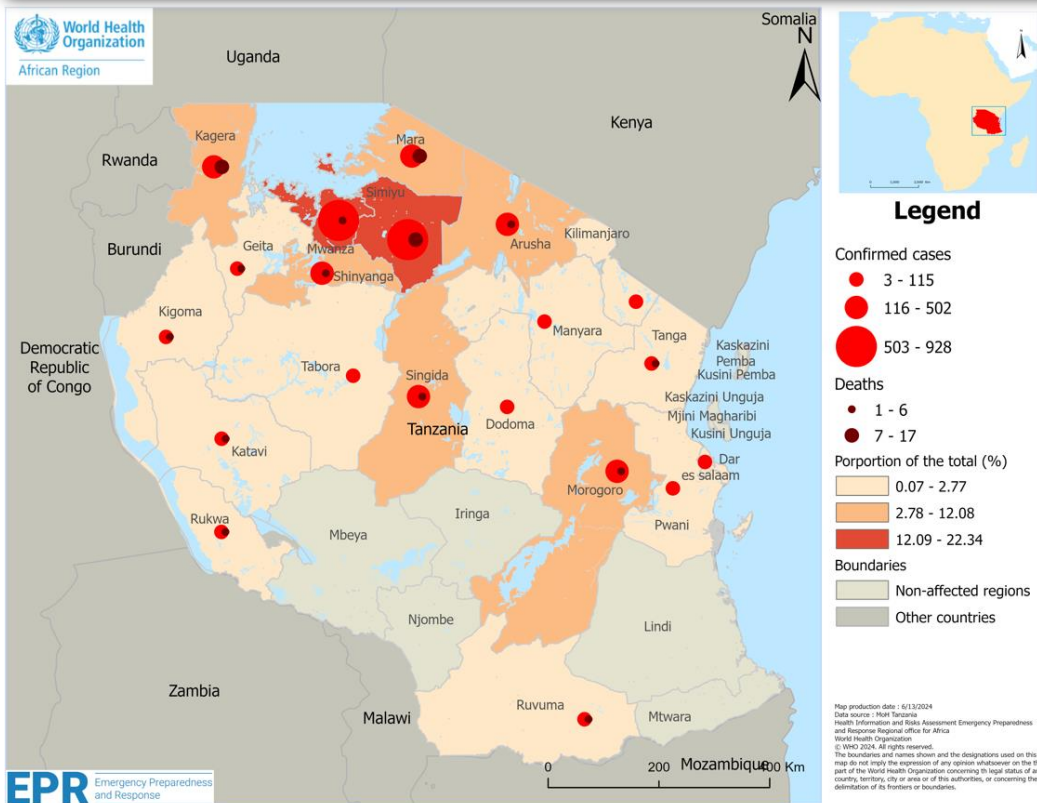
World Health Organization
African Region

Somalia
N

Uganda
Kenya
Rwanda
Burundi
Democratic Republic of Congo
Kagera
Mara
Simiyu
Mwanza
Geita
Shinyanga
Arusha
Kilimanjaro
Kigoma
Manyara
Tanga
Kaskazini Pemba
Kusini Pemba
Tabora
Singida
Tanzania
Dodoma
Kaskazini Unguja
Mjini Magharibi
Kusini Unguja
Katavi
Dar es salaam
Morogoro
Pwani
Rukwa
Iringa
Mbeya
Njombe
Lindi
Zambia
Malawi
Ruvuma
Mtwara
Mozambique
0 200 400 Km

Legend
Confirmed cases
3 - 115
116 - 502
503 - 928
Deaths
1 - 6
7 - 17
Porportion of the total (%)
0.07 - 2.77
2.78 - 12.08
12.09 - 22.34
Boundaries
Non-affected regions
Other countries

Map production date : 6/13/2024
Data source : MoH Tanzania
Health Information and Risks Assessment Emergency Preparedness and Response Regional office for Africa
World Health Organization
© WHO 2024. All rights reserved.
The boundaries and names shown and the designations used on this map do not imply the expression of any opinion whatsoever on the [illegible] part of the World Health Organization concerning th legal status of a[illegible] country, territory, city or area or of its authorities, or concerning the delimitation of its frontiers or boundaries.

EPR Emergency Preparedness and Response